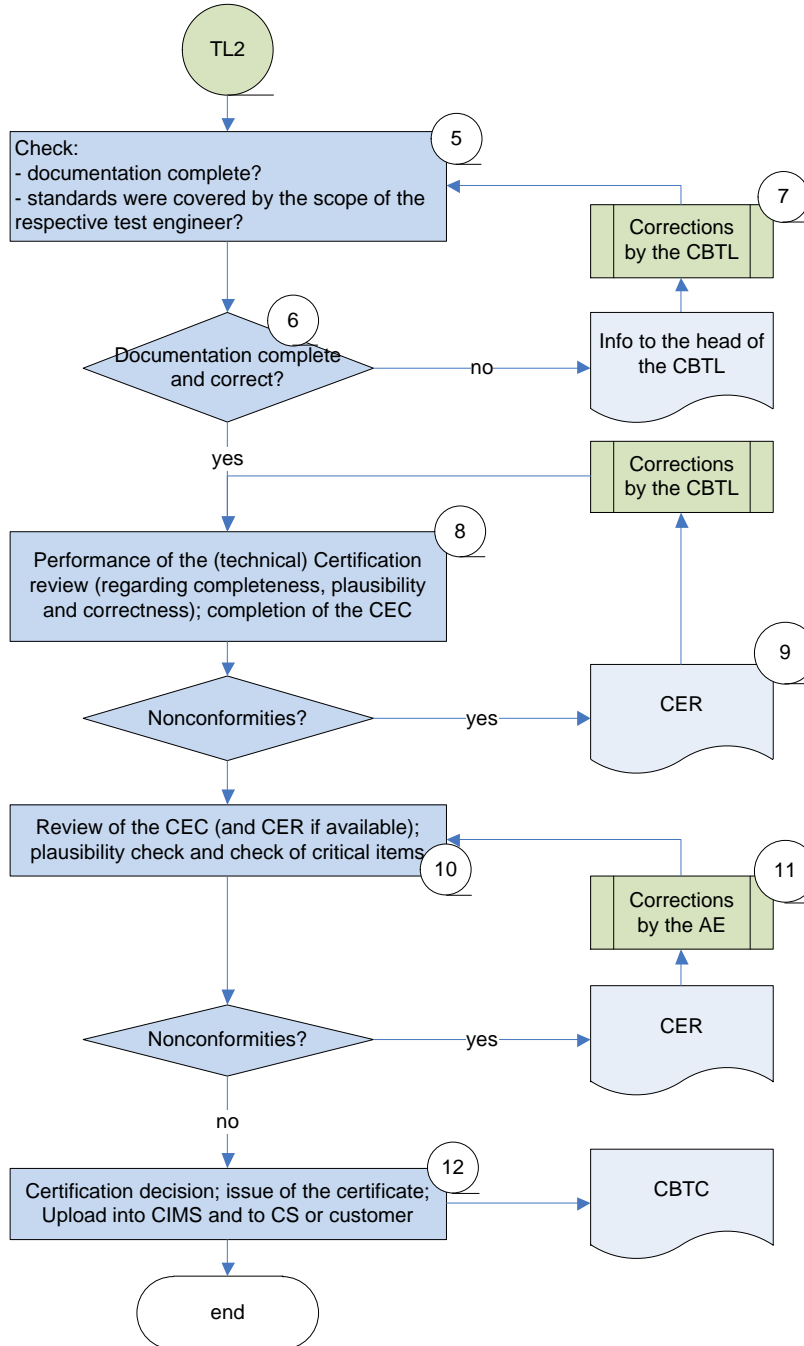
TL2

Check:
- documentation complete?
- standards were covered by the scope of the respective test engineer?

5

7

Corrections by the CBTL

6

Documentation complete and correct?

no

Info to the head of the CBTL

yes

Corrections by the CBTL

8

Performance of the (technical) Certification review (regarding completeness, plausibility and correctness); completion of the CEC

9

Nonconformities?

yes

CER

Review of the CEC (and CER if available); plausibility check and check of critical items

10

11

Corrections by the AE

Nonconformities?

yes

CER

no

12

Certification decision; issue of the certificate; Upload into CIMS and to CS or customer

CBTC

end